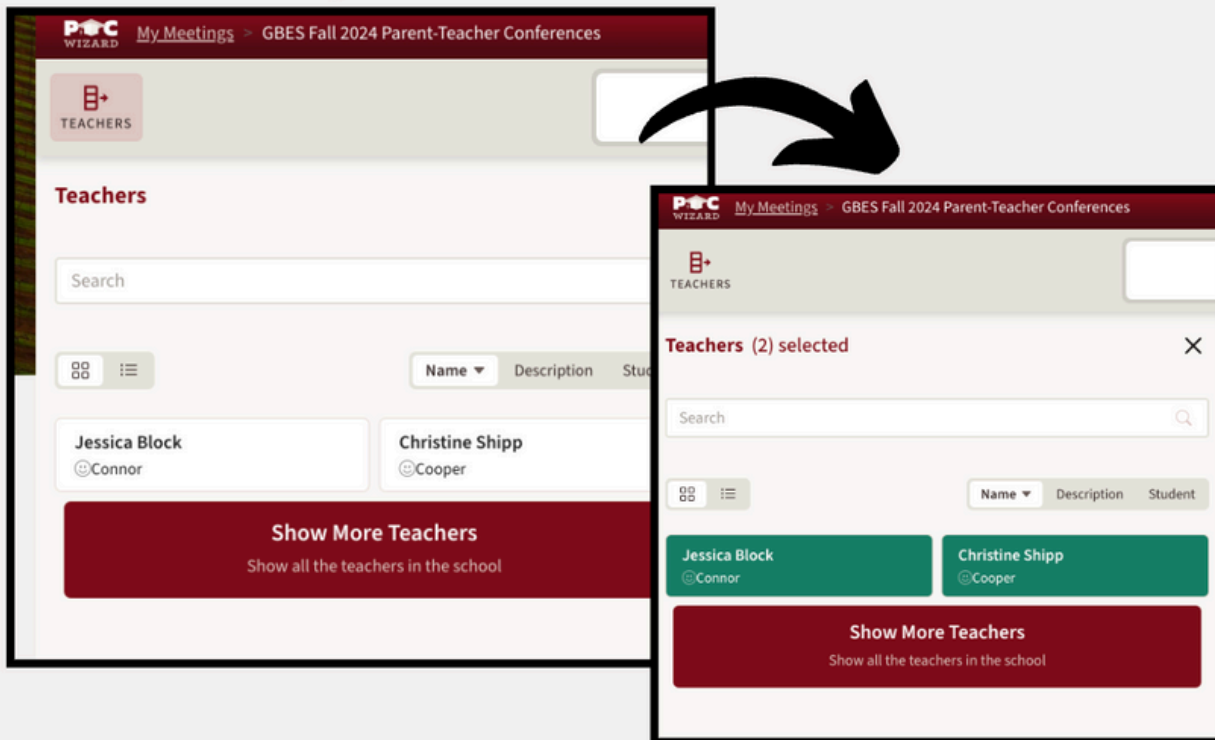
PTC WIZARD My Meetings > GBES Fall 2024 Parent-Teacher Conferences

TEACHERS

Teachers

Search

Name Description Stud

Jessica Block
Connor

Christine Shipp
Cooper

Show More Teachers
Show all the teachers in the school

PTC WIZARD My Meetings > GBES Fall 2024 Parent-Teacher Conferences

TEACHERS

Teachers (2) selected

Search

Name Description Student

Jessica Block
Connor

Christine Shipp
Cooper

Show More Teachers
Show all the teachers in the school